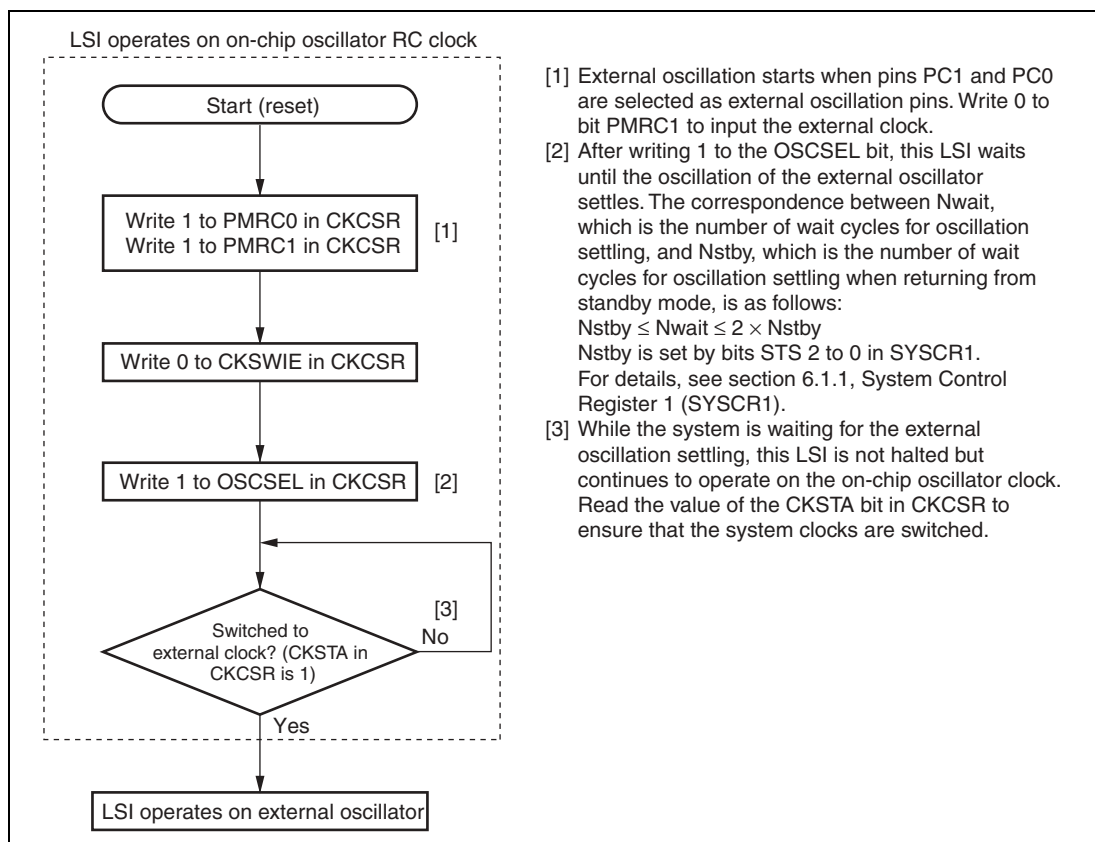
LSI operates on on-chip oscillator RC clock

Start (reset)

Write 1 to PMRC0 in CKCSR
Write 1 to PMRC1 in CKCSR

[1]

Write 0 to CKSWIE in CKCSR

Write 1 to OSCSEL in CKCSR

[2]

Switched to external clock? (CKSTA in CKCSR is 1)

[3]
No

Yes

LSI operates on external oscillator

[1] External oscillation starts when pins PC1 and PC0 are selected as external oscillation pins. Write 0 to bit PMRC1 to input the external clock.

[2] After writing 1 to the OSCSEL bit, this LSI waits until the oscillation of the external oscillator settles. The correspondence between Nwait, which is the number of wait cycles for oscillation settling, and Nstby, which is the number of wait cycles for oscillation settling when returning from standby mode, is as follows:
Nstby $\leq$ Nwait $\leq 2 \times$ Nstby
Nstby is set by bits STS 2 to 0 in SYSCR1.
For details, see section 6.1.1, System Control Register 1 (SYSCR1).

[3] While the system is waiting for the external oscillation settling, this LSI is not halted but continues to operate on the on-chip oscillator clock. Read the value of the CKSTA bit in CKCSR to ensure that the system clocks are switched.